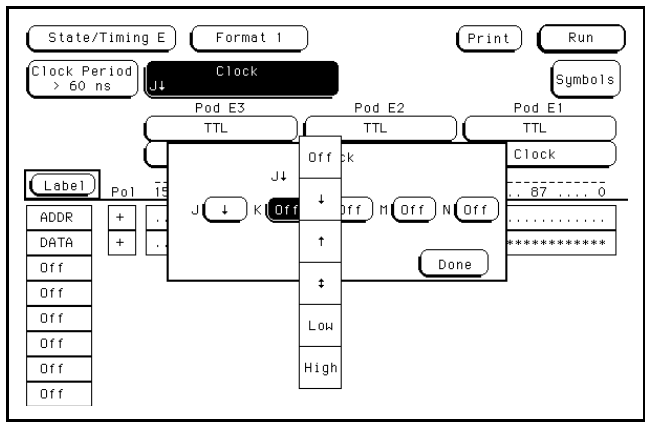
State/Timing E
Format 1
Print
Run

Clock Period > 60 ns
Clock
J↓
Symbols

Pod E3
Pod E2
Pod E1
TTL
TTL
TTL
Clock

ck
J↓
J ↓
K Off
Off
M Off
N Off
Done

Off
↓
↑
↕
Low
High

Label
Pol
15
87 ..... 0
ADDR
+
DATA
+
Off
Off
Off
Off
Off
Off
............
************